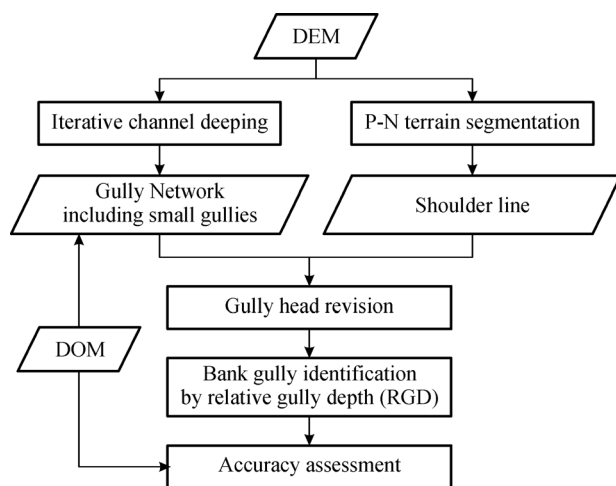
DEM

Iterative channel deeping

P-N terrain segmentation

Gully Network including small gullies

Shoulder line

Gully head revision

DOM

Bank gully identification by relative gully depth (RGD)

Accuracy assessment